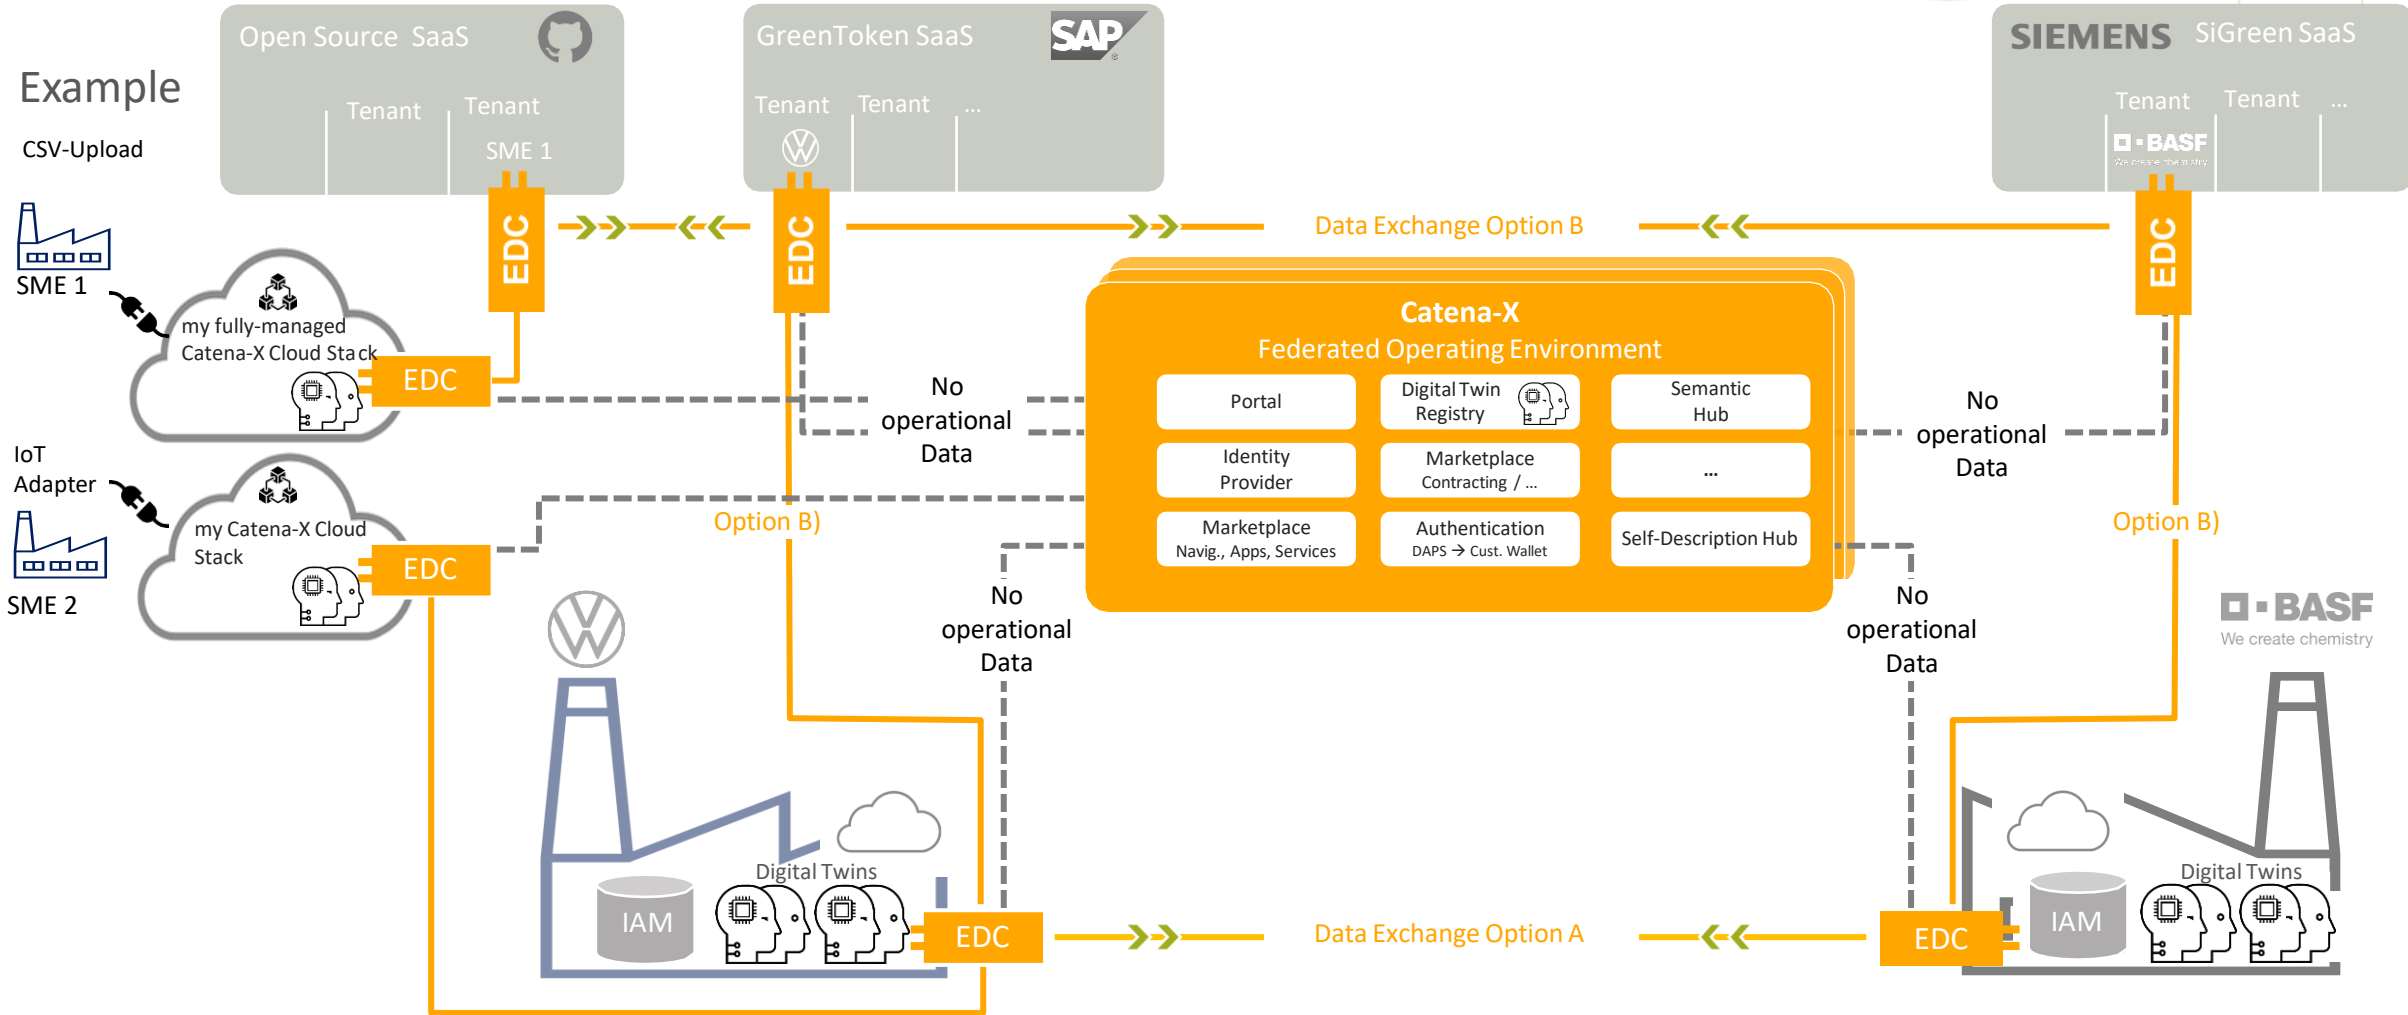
Example

CSV-Upload

Open Source SaaS

Tenant

Tenant

SME 1

GreenToken SaaS

SAP

Tenant

Tenant

...

SIEMENS

SiGreen SaaS

Tenant

Tenant

...

BASF

We create chemistry

SME 1

EDC

EDC

EDC

Data Exchange Option B

my fully-managed Catena-X Cloud Stack

EDC

Catena-X

Federated Operating Environment

| Portal | Digital Twin Registry | Semantic Hub |
|---|---|---|
| Identity Provider | Marketplace Contracting / ... | ... |
| Marketplace Navig., Apps, Services | Authentication DAPS → Cust. Wallet | Self-Description Hub |

No operational Data

No operational Data

IoT Adapter

my Catena-X Cloud Stack

EDC

SME 2

Option B)

Option B)

No operational Data

No operational Data

BASF

We create chemistry

Digital Twins

IAM

EDC

Data Exchange Option A

EDC

IAM

Digital Twins